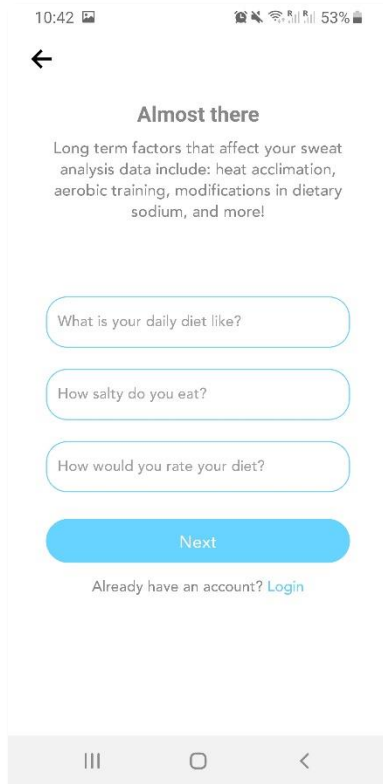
10:42

53%

Almost there

Long term factors that affect your sweat analysis data include: heat acclimation, aerobic training, modifications in dietary sodium, and more!

What is your daily diet like?

How salty do you eat?

How would you rate your diet?

Next

Already have an account? Login